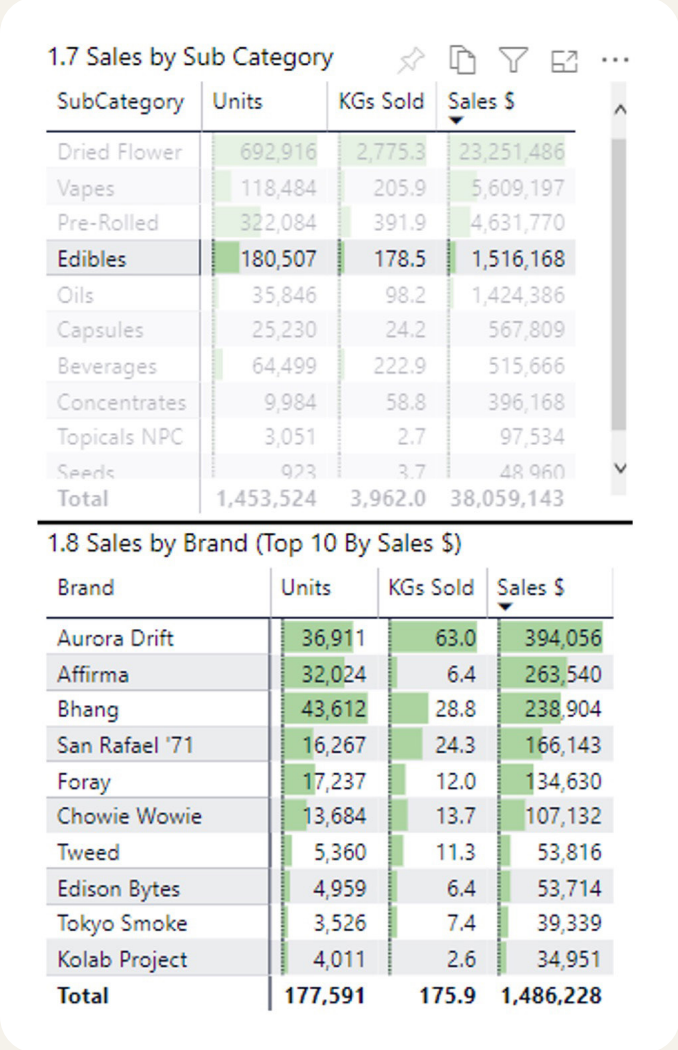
1.7 Sales by Sub Category

| SubCategory | Units | KGs Sold | Sales $ |
|---|---|---|---|
| Dried Flower | 692,916 | 2,775.3 | 23,251,486 |
| Vapes | 118,484 | 205.9 | 5,609,197 |
| Pre-Rolled | 322,084 | 391.9 | 4,631,770 |
| Edibles | 180,507 | 178.5 | 1,516,168 |
| Oils | 35,846 | 98.2 | 1,424,386 |
| Capsules | 25,230 | 24.2 | 567,809 |
| Beverages | 64,499 | 222.9 | 515,666 |
| Concentrates | 9,984 | 58.8 | 396,168 |
| Topicals NPC | 3,051 | 2.7 | 97,534 |
| Seeds | 923 | 3.7 | 48,960 |
| Total | 1,453,524 | 3,962.0 | 38,059,143 |

1.8 Sales by Brand (Top 10 By Sales $)

| Brand | Units | KGs Sold | Sales $ |
|---|---|---|---|
| Aurora Drift | 36,911 | 63.0 | 394,056 |
| Affirma | 32,024 | 6.4 | 263,540 |
| Bhang | 43,612 | 28.8 | 238,904 |
| San Rafael '71 | 16,267 | 24.3 | 166,143 |
| Foray | 17,237 | 12.0 | 134,630 |
| Chowie Wowie | 13,684 | 13.7 | 107,132 |
| Tweed | 5,360 | 11.3 | 53,816 |
| Edison Bytes | 4,959 | 6.4 | 53,714 |
| Tokyo Smoke | 3,526 | 7.4 | 39,339 |
| Kolab Project | 4,011 | 2.6 | 34,951 |
| Total | 177,591 | 175.9 | 1,486,228 |